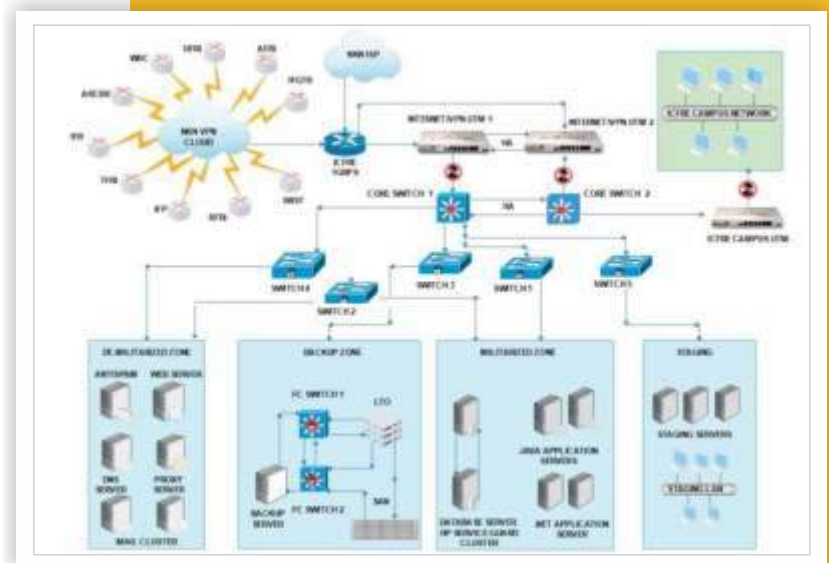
WRC
HFM
ATM
AMDM
MGT6
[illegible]
MAN VPN CLOUD
TFM
IFP
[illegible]
WHT
MAN ISP
ICTRE ROUTER
INTERNET/VPN UTM 1
INTERNET/VPN UTM 2
HA
ICTRE CAMPUS NETWORK
CORE SWITCH 1
HA
CORE SWITCH 2
ICTRE CAMPUS UTM
SWITCH 4
SWITCH 2
SWITCH 3
SWITCH 1
SWITCH 5
DE-MILITARIZED ZONE
ANTISPAM
WEB SERVER
DNS SERVER
PROXY SERVER
MAIL CLUSTER
BACKUP ZONE
FC SWITCH 1
LTO
FC SWITCH 2
BACKUP SERVER
SAN
MILITARIZED ZONE
DATABASE SERVER HP SERVICE GUARD CLUSTER
JAVA APPLICATION SERVERS
.NET APPLICATION SERVER
STAGING
STAGING SERVERS
STAGING LAN